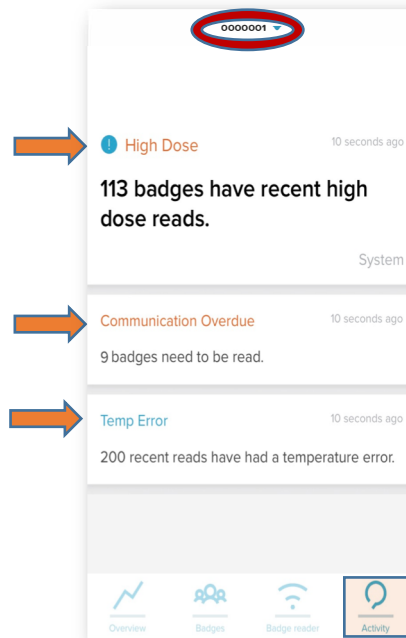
0000001

! High Dose
10 seconds ago

113 badges have recent high dose reads.

System

Communication Overdue
10 seconds ago

9 badges need to be read.

Temp Error
10 seconds ago

200 recent reads have had a temperature error.

Overview
Badges
Badge reader
Activity